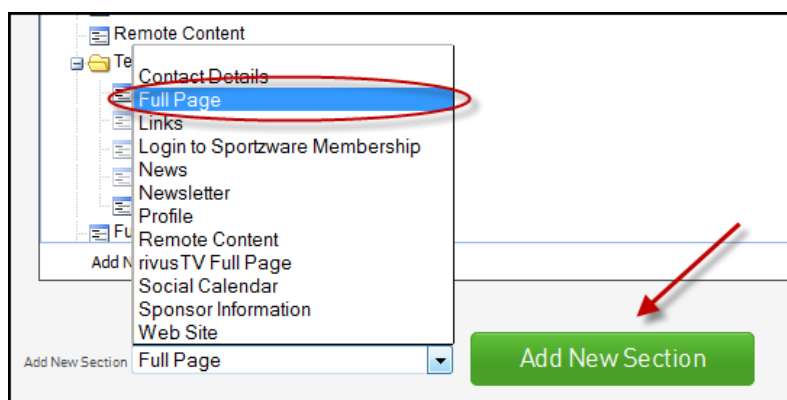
Remote Content
Te
Contact Details
Full Page
Links
Login to Sportzware Membership
News
Newsletter
Profile
Remote Content
rivusTV Full Page
Social Calendar
Sponsor Information
Web Site
Fu
Add N
Add New Section
Full Page
Add New Section